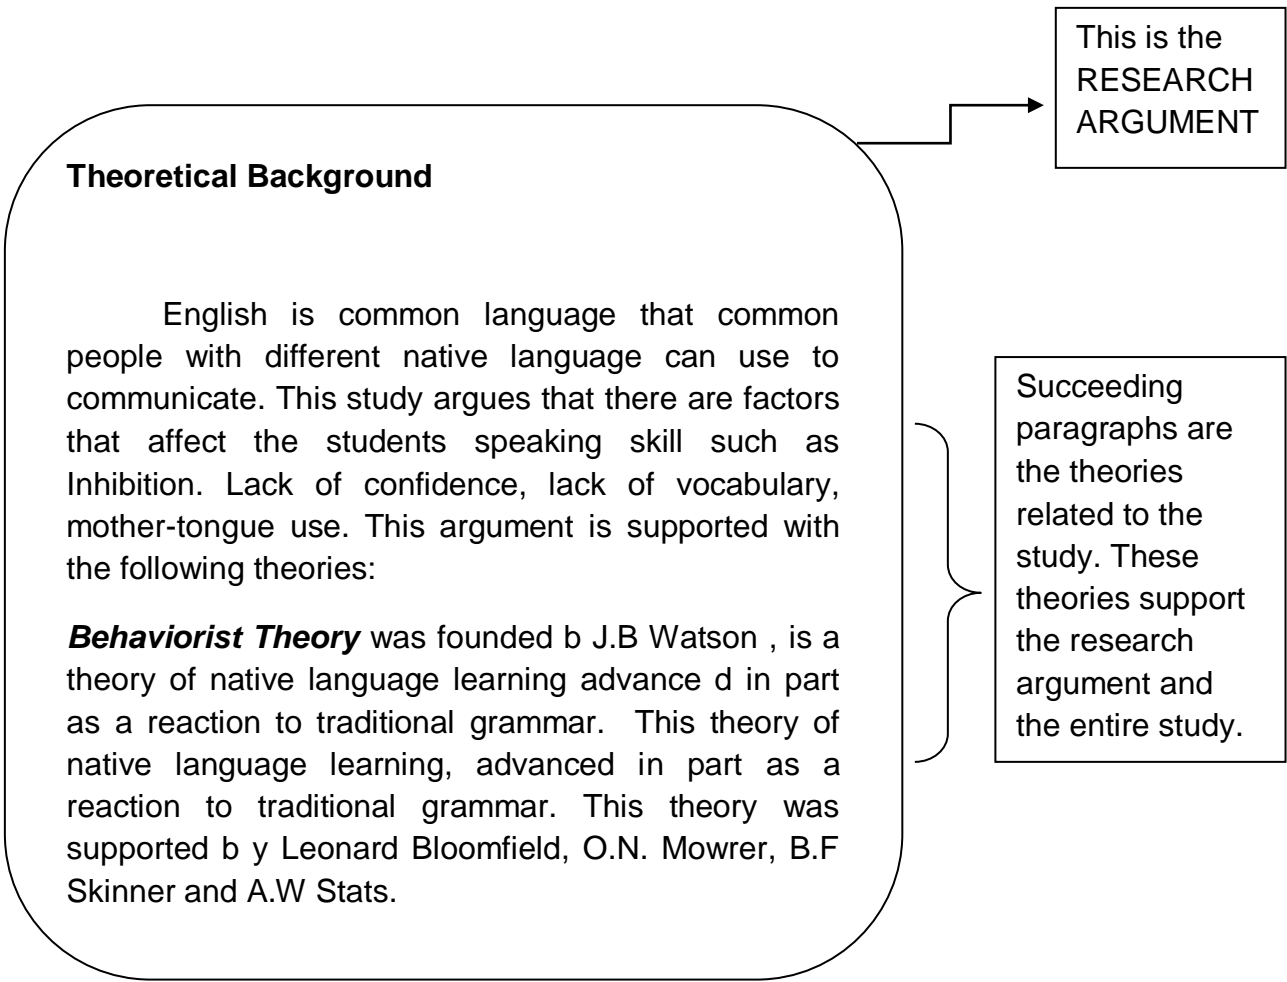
This is the RESEARCH ARGUMENT

Theoretical Background

English is common language that common people with different native language can use to communicate. This study argues that there are factors that affect the students speaking skill such as Inhibition. Lack of confidence, lack of vocabulary, mother-tongue use. This argument is supported with the following theories:

***Behaviorist Theory*** was founded b J.B Watson , is a theory of native language learning advance d in part as a reaction to traditional grammar. This theory of native language learning, advanced in part as a reaction to traditional grammar. This theory was supported b y Leonard Bloomfield, O.N. Mowrer, B.F Skinner and A.W Stats.

Succeeding paragraphs are the theories related to the study. These theories support the research argument and the entire study.